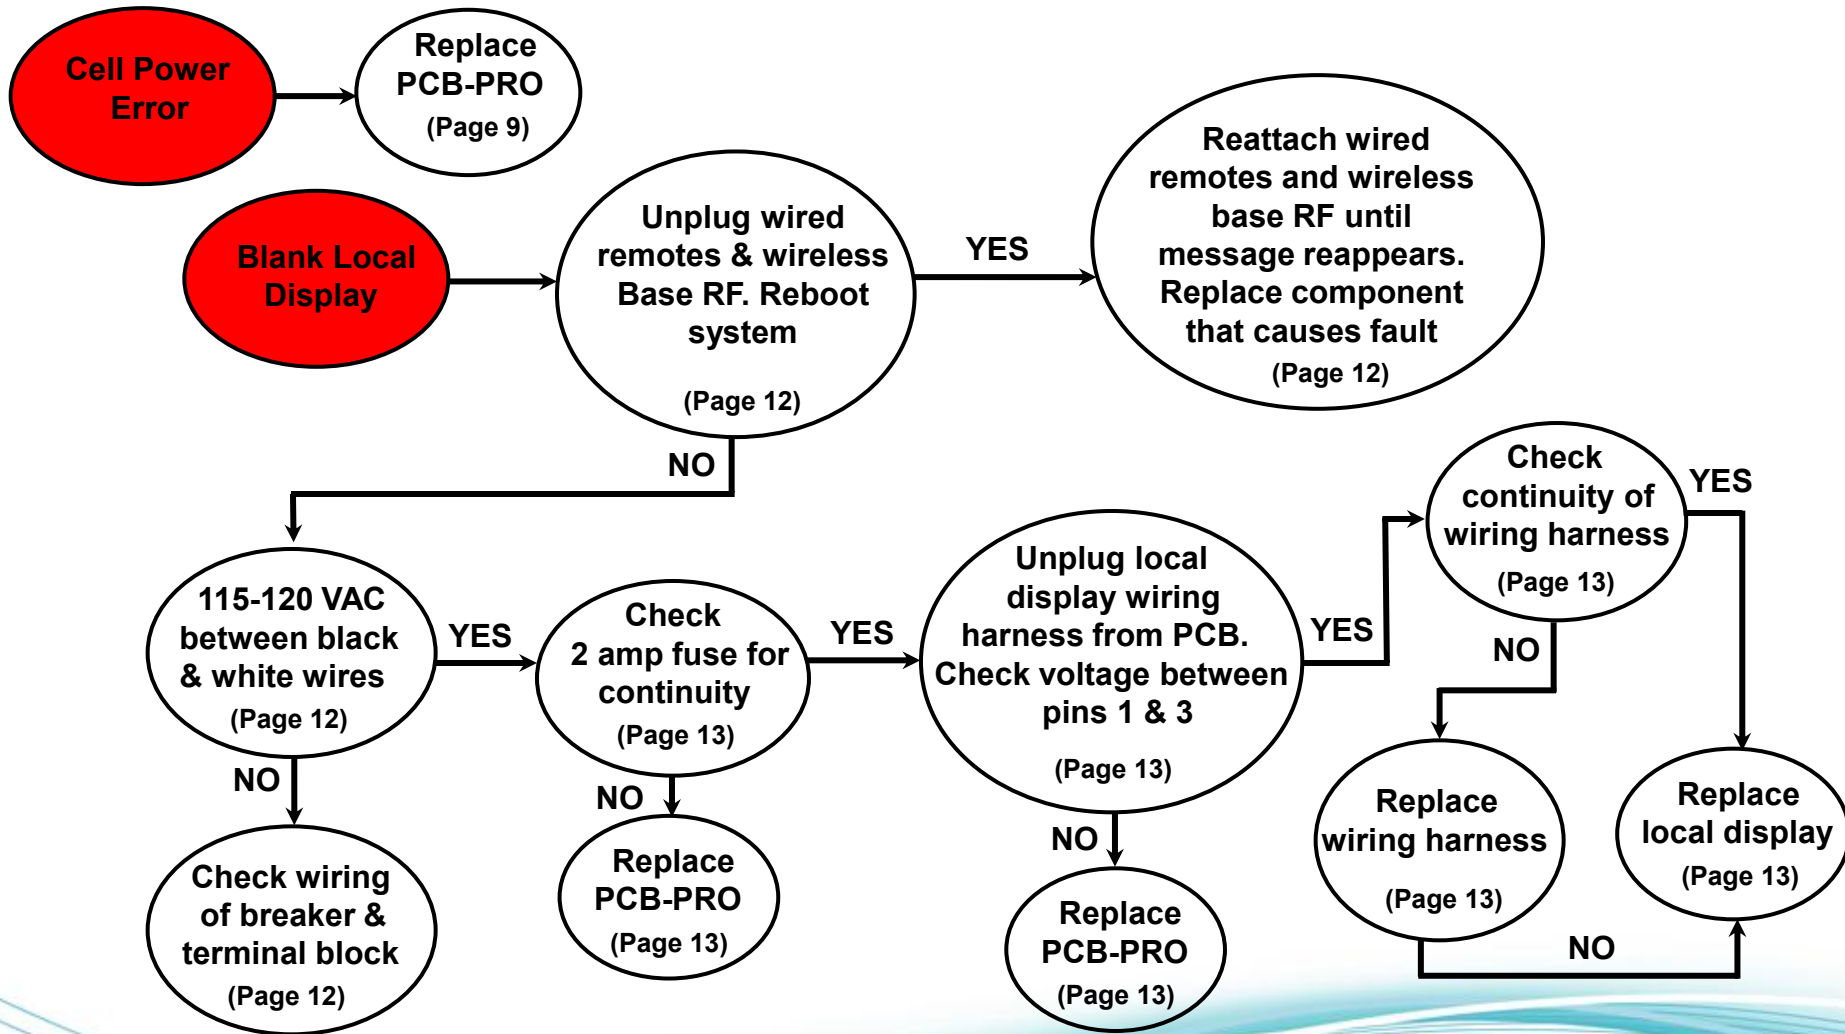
Cell Power Error

Replace PCB-PRO (Page 9)

Blank Local Display

Unplug wired remotes & wireless Base RF. Reboot system (Page 12)

YES

Reattach wired remotes and wireless base RF until message reappears. Replace component that causes fault (Page 12)

NO

115-120 VAC between black & white wires (Page 12)

YES

Check 2 amp fuse for continuity (Page 13)

YES

Unplug local display wiring harness from PCB. Check voltage between pins 1 & 3 (Page 13)

YES

Check continuity of wiring harness (Page 13)

YES

NO

Check wiring of breaker & terminal block (Page 12)

NO

Replace PCB-PRO (Page 13)

NO

Replace PCB-PRO (Page 13)

NO

Replace wiring harness (Page 13)

Replace local display (Page 13)

NO